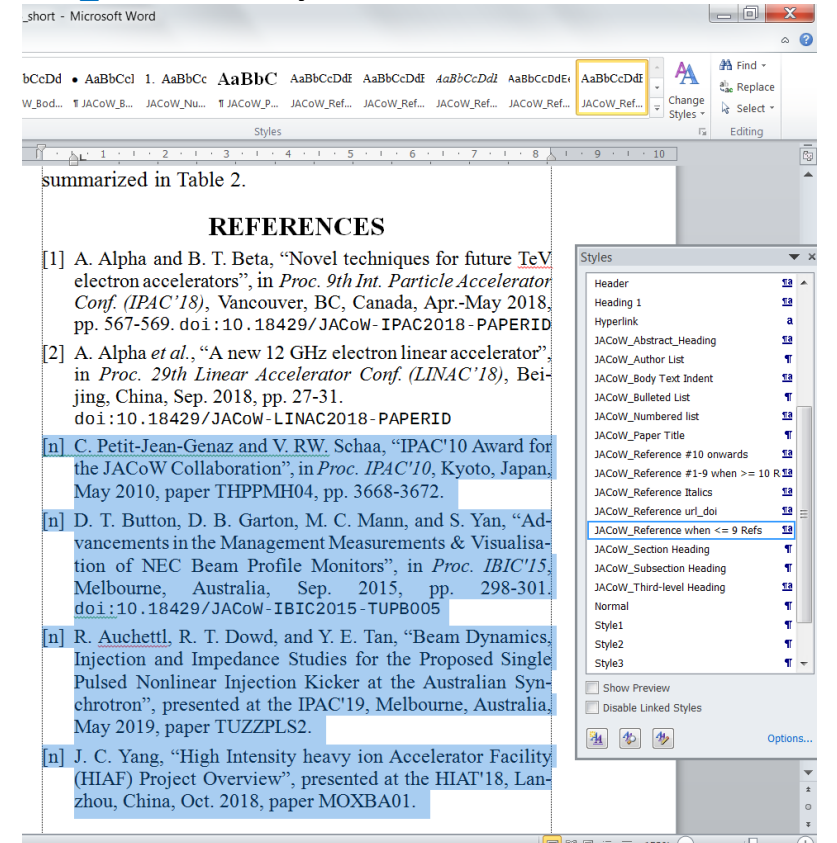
_short - Microsoft Word

bCcDd • AaBbCcI 1. AaBbCc AaBbC AaBbCcDdE AaBbCcDdE AaBbCcDdI AaBbCcDdE AaBbCcDdE
W_Bod... ¶ JACoW_B... JACoW_Nu... ¶ JACoW_P... JACoW_Ref... JACoW_Ref... JACoW_Ref... JACoW_Ref... JACoW_Ref...

Change Styles

Find
Replace
Select

Styles
Editing

summarized in Table 2.

REFERENCES

[1] A. Alpha and B. T. Beta, “Novel techniques for future TeV electron accelerators”, in *Proc. 9th Int. Particle Accelerator Conf. (IPAC'18)*, Vancouver, BC, Canada, Apr.-May 2018, pp. 567-569. doi:10.18429/JACoW-IPAC2018-PAPERID

[2] A. Alpha *et al.*, “A new 12 GHz electron linear accelerator”, in *Proc. 29th Linear Accelerator Conf. (LINAC'18)*, Beijing, China, Sep. 2018, pp. 27-31. doi:10.18429/JACoW-LINAC2018-PAPERID

[n] C. Petit-Jean-Genaz and V. RW. Schaa, “IPAC'10 Award for the JACoW Collaboration”, in *Proc. IPAC'10*, Kyoto, Japan, May 2010, paper THPPMH04, pp. 3668-3672.

[n] D. T. Button, D. B. Garton, M. C. Mann, and S. Yan, “Advancements in the Management Measurements & Visualisation of NEC Beam Profile Monitors”, in *Proc. IBIC'15*, Melbourne, Australia, Sep. 2015, pp. 298-301. doi:10.18429/JACoW-IBIC2015-TUPB005

[n] R. Auchettl, R. T. Dowd, and Y. E. Tan, “Beam Dynamics, Injection and Impedance Studies for the Proposed Single Pulsed Nonlinear Injection Kicker at the Australian Synchrotron”, presented at the IPAC'19, Melbourne, Australia, May 2019, paper TUZZPLS2.

[n] J. C. Yang, “High Intensity heavy ion Accelerator Facility (HIAF) Project Overview”, presented at the HIAT'18, Lanzhou, China, Oct. 2018, paper MOXBA01.

Styles
Header
Heading 1
Hyperlink
JACoW_Abstract_Heading
JACoW_Author List
JACoW_Body Text Indent
JACoW_Bulleted List
JACoW_Numbered list
JACoW_Paper Title
JACoW_Reference #10 onwards
JACoW_Reference #1-9 when >= 10 R
JACoW_Reference Italics
JACoW_Reference url_doi
JACoW_Reference when <= 9 Refs
JACoW_Section Heading
JACoW_Subsection Heading
JACoW_Third-level Heading
Normal
Style1
Style2
Style3
Show Preview
Disable Linked Styles
Options...